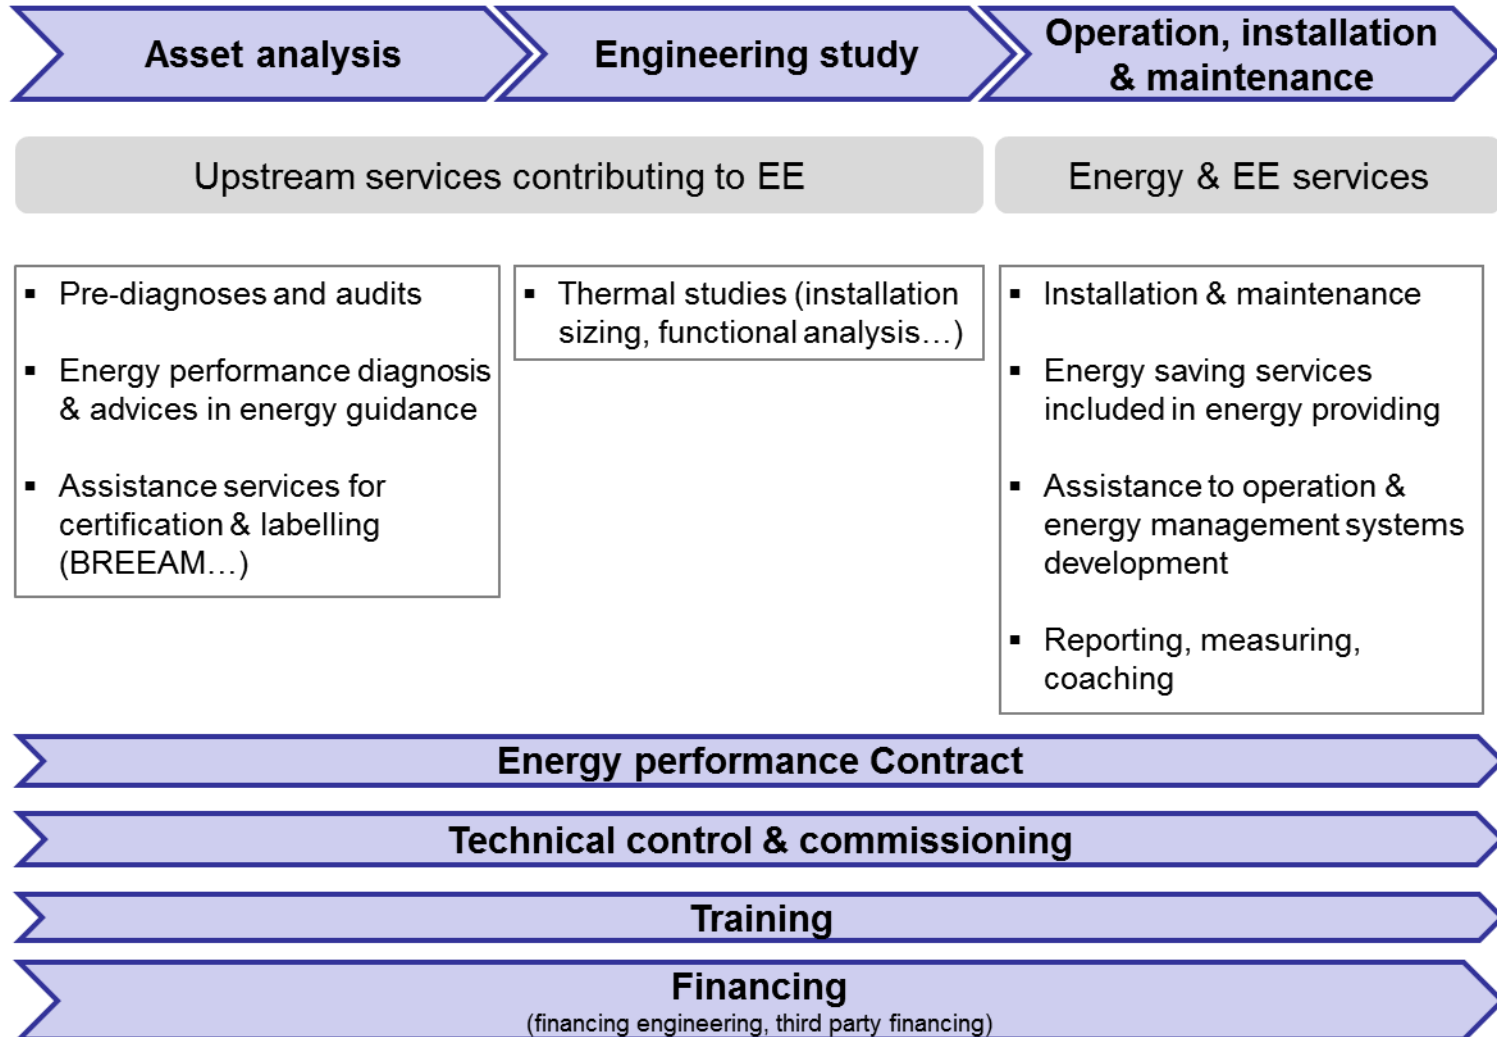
Asset analysis

Engineering study

Operation, installation & maintenance

Upstream services contributing to EE

Energy & EE services

- Pre-diagnoses and audits
- Energy performance diagnosis & advices in energy guidance
- Assistance services for certification & labelling (BREEAM…)

- Thermal studies (installation sizing, functional analysis…)

- Installation & maintenance
- Energy saving services included in energy providing
- Assistance to operation & energy management systems development
- Reporting, measuring, coaching

Energy performance Contract

Technical control & commissioning

Training

Financing
(financing engineering, third party financing)